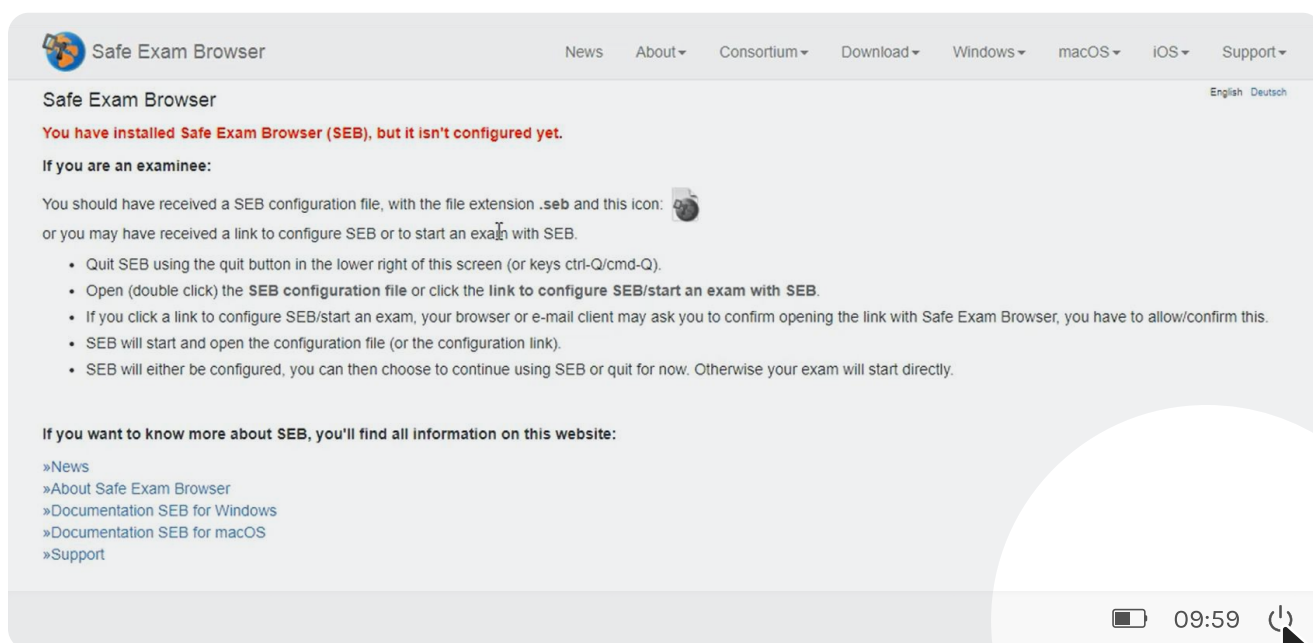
Safe Exam Browser

News About▾ Consortium▾ Download▾ Windows▾ macOS▾ iOS▾ Support▾

English Deutsch

Safe Exam Browser

You have installed Safe Exam Browser (SEB), but it isn't configured yet.

If you are an examinee:

You should have received a SEB configuration file, with the file extension .seb and this icon:

or you may have received a link to configure SEB or to start an exam with SEB.

- Quit SEB using the quit button in the lower right of this screen (or keys ctrl-Q/cmd-Q).
- Open (double click) the SEB configuration file or click the link to configure SEB/start an exam with SEB.
- If you click a link to configure SEB/start an exam, your browser or e-mail client may ask you to confirm opening the link with Safe Exam Browser, you have to allow/confirm this.
- SEB will start and open the configuration file (or the configuration link).
- SEB will either be configured, you can then choose to continue using SEB or quit for now. Otherwise your exam will start directly.

If you want to know more about SEB, you'll find all information on this website:

»News
»About Safe Exam Browser
»Documentation SEB for Windows
»Documentation SEB for macOS
»Support

09:59